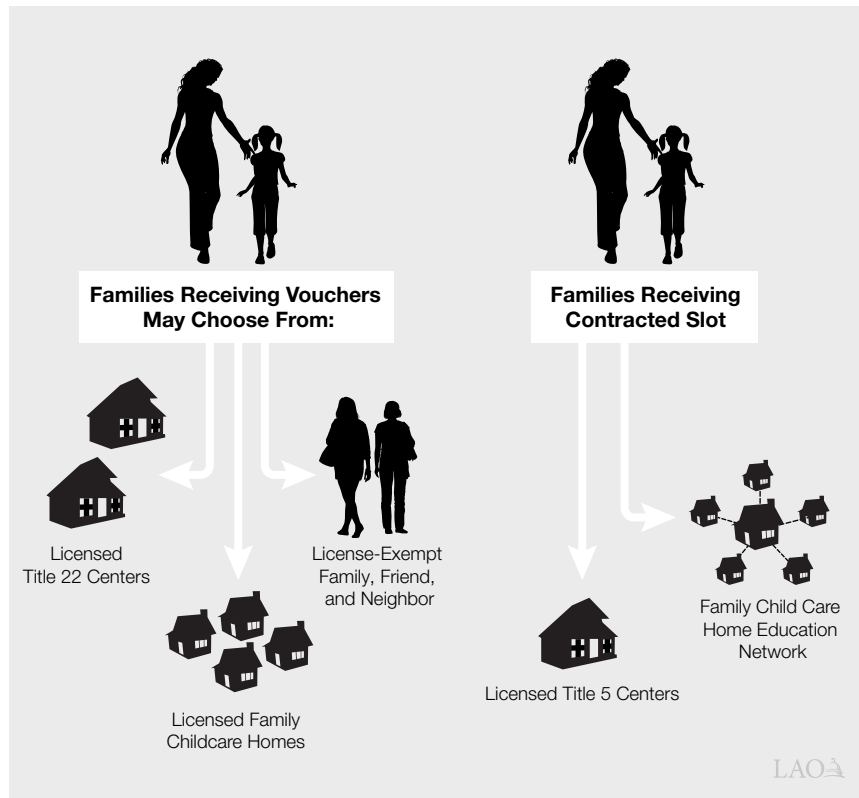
Families Receiving Vouchers May Choose From:

Families Receiving Contracted Slot

Licensed Title 22 Centers

License-Exempt Family, Friend, and Neighbor

Licensed Family Childcare Homes

Licensed Title 5 Centers

Family Child Care Home Education Network

LAO